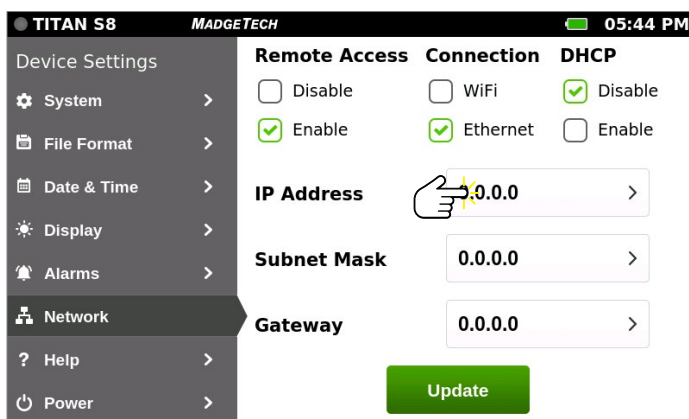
TITAN S8
MADGETECH
05:44 PM

Device Settings
System >
File Format >
Date & Time >
Display >
Alarms >
Network
Help >
Power >

Remote Access
Disable
Enable

Connection
WiFi
Ethernet

DHCP
Disable
Enable

IP Address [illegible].0.0 >

Subnet Mask 0.0.0.0 >

Gateway 0.0.0.0 >

Update